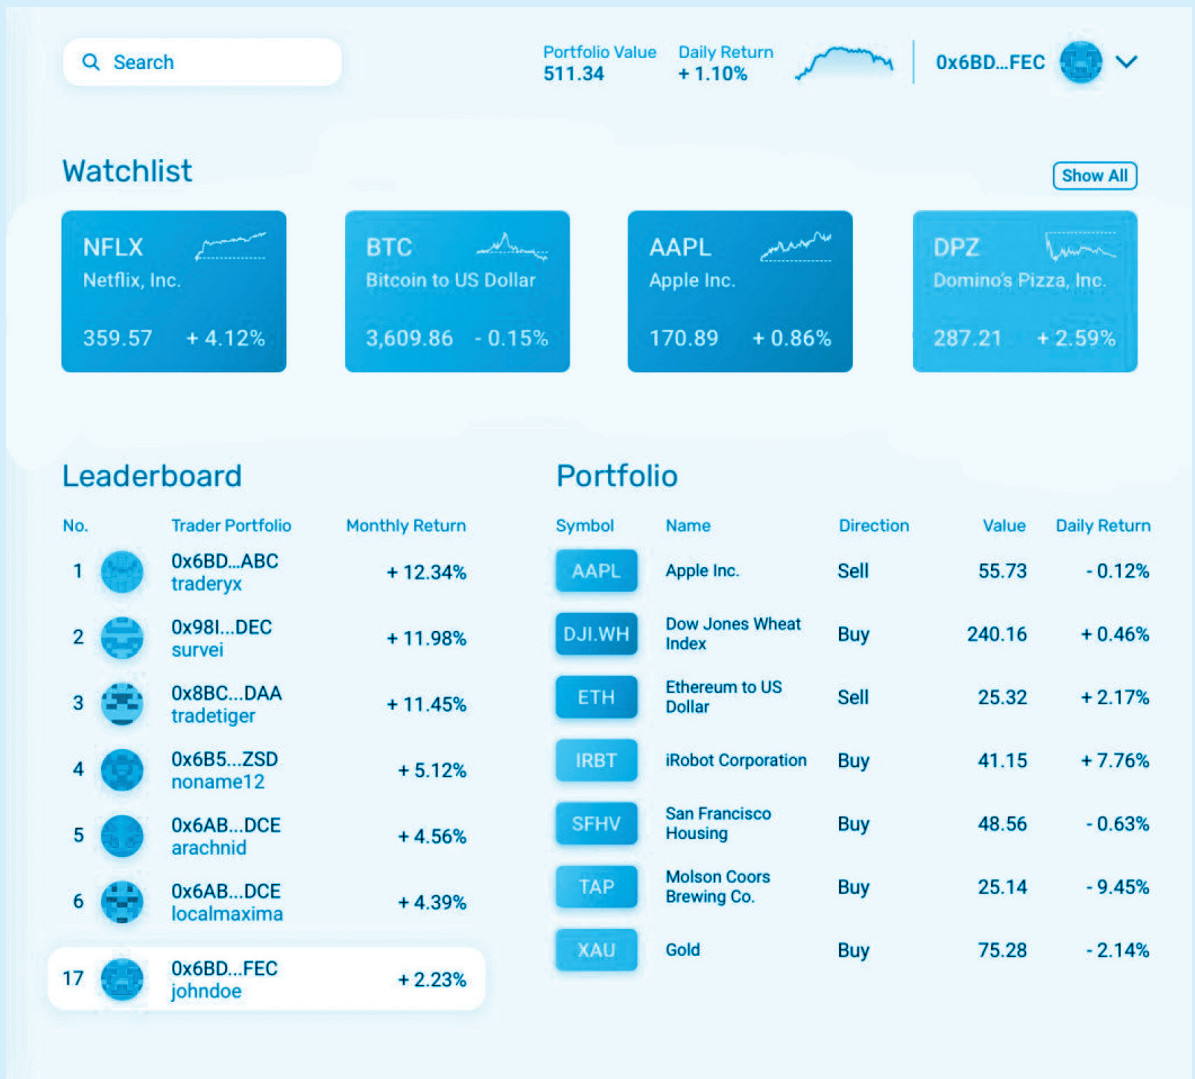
Search

Portfolio Value
511.34

Daily Return
+ 1.10%

0x6BD...FEC

Watchlist

Show All

NFLX
Netflix, Inc.
359.57 + 4.12%

BTC
Bitcoin to US Dollar
3,609.86 - 0.15%

AAPL
Apple Inc.
170.89 + 0.86%

DPZ
Domino's Pizza, Inc.
287.21 + 2.59%

Leaderboard

| No. | Trader Portfolio | Monthly Return |
|---|---|---|
| 1 | 0x6BD...ABC traderyx | + 12.34% |
| 2 | 0x98I...DEC survei | + 11.98% |
| 3 | 0x8BC...DAA tradetiger | + 11.45% |
| 4 | 0x6B5...ZSD noname12 | + 5.12% |
| 5 | 0x6AB...DCE arachnid | + 4.56% |
| 6 | 0x6AB...DCE localmaxima | + 4.39% |
| 17 | 0x6BD...FEC johndoe | + 2.23% |

Portfolio

| Symbol | Name | Direction | Value | Daily Return |
|---|---|---|---|---|
| AAPL | Apple Inc. | Sell | 55.73 | - 0.12% |
| DJI.WH | Dow Jones Wheat Index | Buy | 240.16 | + 0.46% |
| ETH | Ethereum to US Dollar | Sell | 25.32 | + 2.17% |
| IRBT | iRobot Corporation | Buy | 41.15 | + 7.76% |
| SFHV | San Francisco Housing | Buy | 48.56 | - 0.63% |
| TAP | Molson Coors Brewing Co. | Buy | 25.14 | - 9.45% |
| XAU | Gold | Buy | 75.28 | - 2.14% |